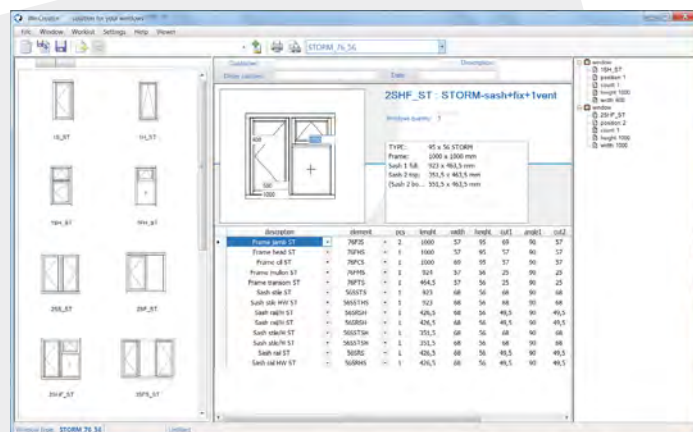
WinCreator - solution for your windows

File Window Workout Settings Help Viewer

STORM 76 56

1G_ST 1H_ST
1SH_ST 1HV_ST
2SB_ST 2SF_ST
2SHF_ST 3SFS_ST

Customer: Description:
Enter customer: Date:

2SHF_ST : STORM-sash+fix+1vent

Window quantity: 1

400
500
1000

TYPE: 95 x 56 STORM
Frame: 1000 x 1000 mm
Sash 1 full: 923 x 463,5 mm
Sash 2 top: 351,5 x 463,5 mm
(Sash 2 bo... 351,5 x 463,5 mm

| description | element | pcs | lenght | width | height | cut1 | angle1 | cut2 |
|---|---|---|---|---|---|---|---|---|
| Frame jamb ST | 76FJS | 2 | 1000 | 57 | 95 | 68 | 90 | 57 |
| Frame head ST | 76FHS | 1 | 1000 | 57 | 95 | 57 | 90 | 57 |
| Frame sill ST | 76FCS | 1 | 1000 | 69 | 95 | 57 | 90 | 57 |
| Frame mullion ST | 76FMS | 1 | 923 | 57 | 56 | 25 | 90 | 25 |
| Frame transom ST | 76FTS | 1 | 464,5 | 57 | 56 | 25 | 90 | 25 |
| Sash stile ST | 56SSTS | 1 | 923 | 68 | 56 | 68 | 90 | 68 |
| Sash stile HW ST | 56SSTHS | 1 | 923 | 68 | 56 | 68 | 90 | 68 |
| Sash rail ST | 56SRSH | 1 | 426,5 | 68 | 56 | 49,5 | 90 | 49,5 |
| Sash rail ST | 56SRSH | 1 | 426,5 | 68 | 56 | 49,5 | 90 | 49,5 |
| Sash stile/H ST | 56SSTSH | 1 | 351,5 | 68 | 56 | 68 | 90 | 68 |
| Sash stile/H ST | 56SSTSH | 1 | 351,5 | 68 | 56 | 68 | 90 | 68 |
| Sash rail ST | 56SRS | 1 | 426,5 | 68 | 56 | 49,5 | 90 | 49,5 |
| Sash rail HW ST | 56SRHS | 1 | 426,5 | 68 | 56 | 49,5 | 90 | 49,5 |

window
1SH_ST
position 1
count 1
height 1000
width 400
window
2SHF_ST
position 2
count 1
height 1000
width 1000

Window type: STORM 76 56 Untitled